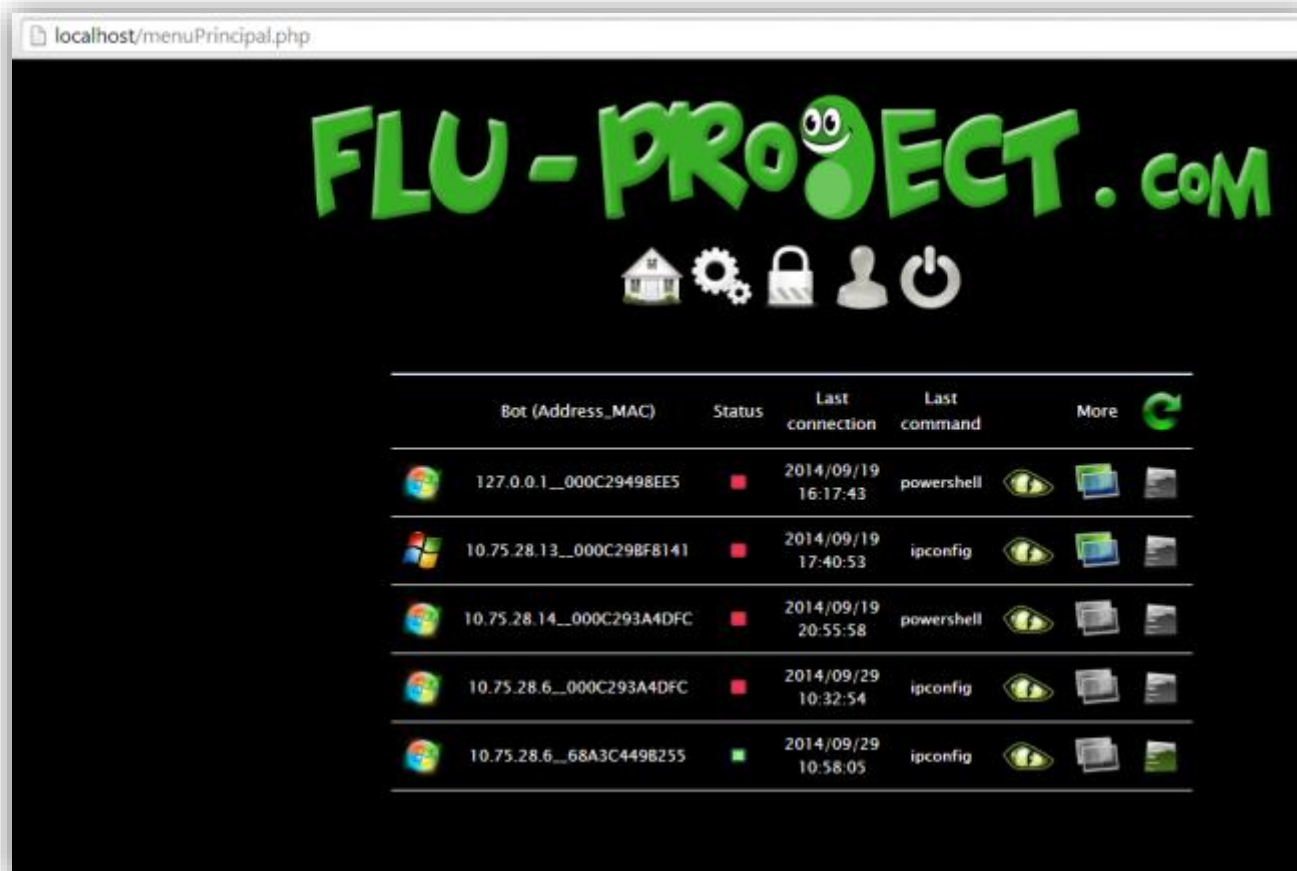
localhost/menuPrincipal.php

FLU-PROJECT.COM

| | Bot (Address_MAC) | Status | Last connection | Last command | | More | |
|---|---|---|---|---|---|---|---|
| | 127.0.0.1__000C29498EE5 | | 2014/09/19 16:17:43 | powershell | | | |
| | 10.75.28.13__000C29BF8141 | | 2014/09/19 17:40:53 | ipconfig | | | |
| | 10.75.28.14__000C293A4DFC | | 2014/09/19 20:55:58 | powershell | | | |
| | 10.75.28.6__000C293A4DFC | | 2014/09/29 10:32:54 | ipconfig | | | |
| | 10.75.28.6__68A3C449B255 | | 2014/09/29 10:58:05 | ipconfig | | | |